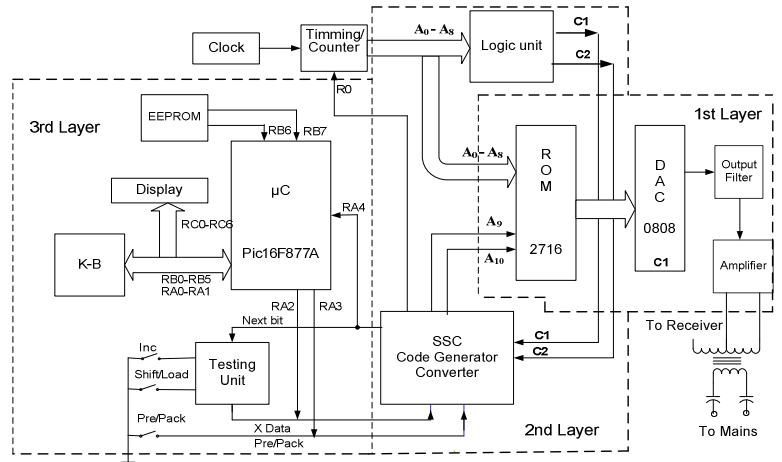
Clock
Timming/ Counter
$A_0 - A_8$
Logic unit
C1
C2
R0
3rd Layer
EEPROM
RB6
RB7
1st Layer
$A_0 - A_8$
R O M
D A C
Output Filter
Display
µC
RA4
RC0-RC6
K-B
Pic16F877A
RB0-RB5
RA0-RA1
$A_9$
2716
$A_{10}$
0808
C1
Amplifier
RA2
RA3
Next bit
SSC
Code Generator
Converter
C1
C2
To Receiver
Inc
Shift/Load
Testing Unit
Pre/Pack
X Data
Pre/Pack
2nd Layer
To Mains